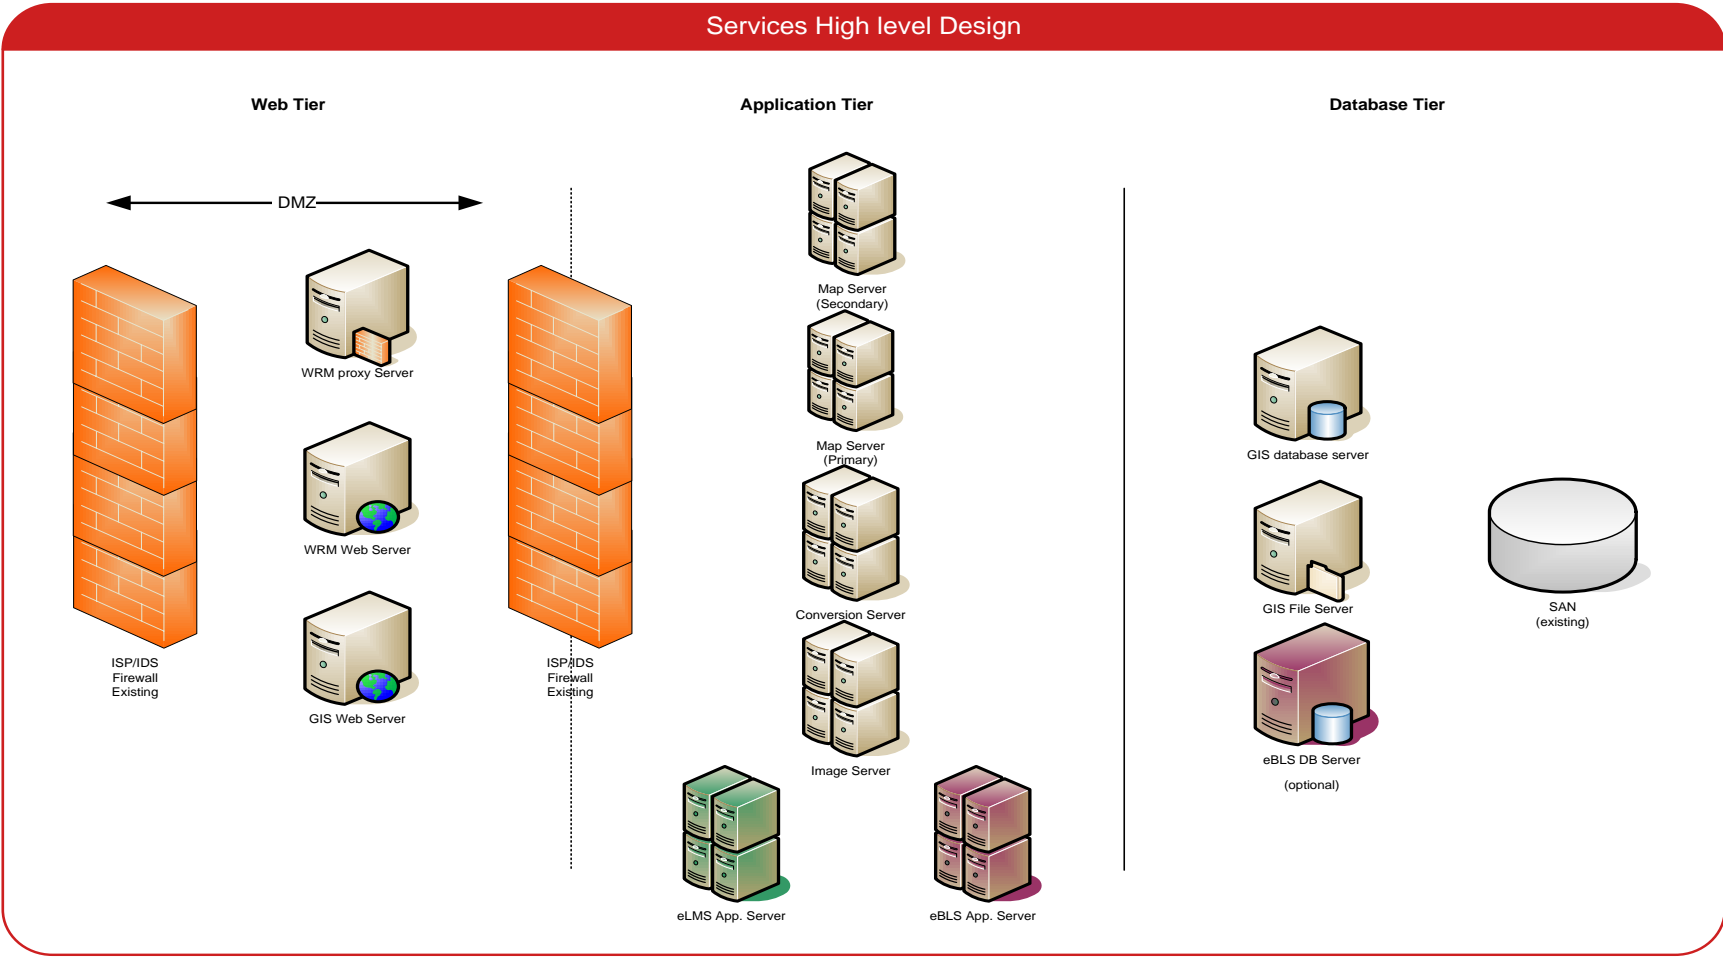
Services High level Design

Web Tier

Application Tier

Database Tier

DMZ

ISP/IDS Firewall Existing

WRM proxy Server

WRM Web Server

GIS Web Server

ISP/IDS Firewall Existing

Map Server (Secondary)

Map Server (Primary)

Conversion Server

Image Server

eLMS App. Server

eBLS App. Server

GIS database server

GIS File Server

SAN (existing)

eBLS DB Server

(optional)